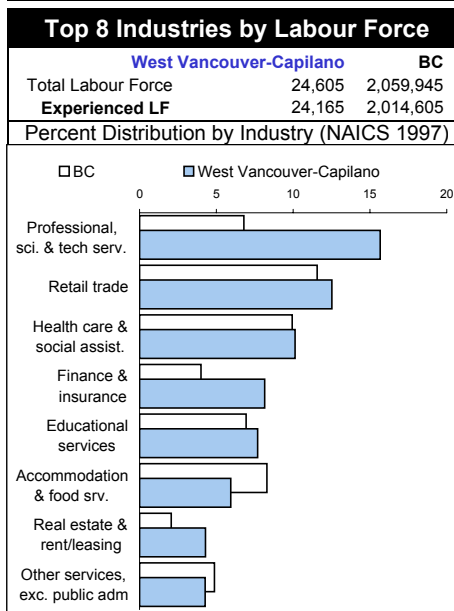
Top 8 Industries by Labour Force

| | West Vancouver-Capilano | BC |
|---|---|---|
| Total Labour Force | 24,605 | 2,059,945 |
| Experienced LF | 24,165 | 2,014,605 |

Percent Distribution by Industry (NAICS 1997)

BC  West Vancouver-Capilano

0 5 10 15 20

Professional, sci. & tech serv.
Retail trade
Health care & social assist.
Finance & insurance
Educational services
Accommodation & food srv.
Real estate & rent/leasing
Other services, exc. public adm